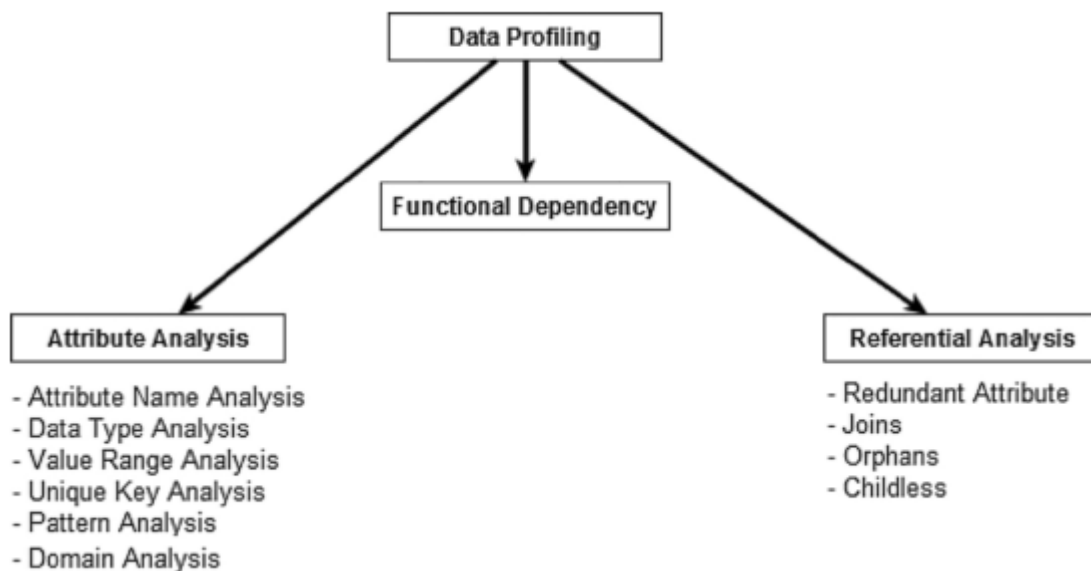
Data Profiling

Functional Dependency

Attribute Analysis

- Attribute Name Analysis
- Data Type Analysis
- Value Range Analysis
- Unique Key Analysis
- Pattern Analysis
- Domain Analysis

Referential Analysis

- Redundant Attribute
- Joins
- Orphans
- Childless